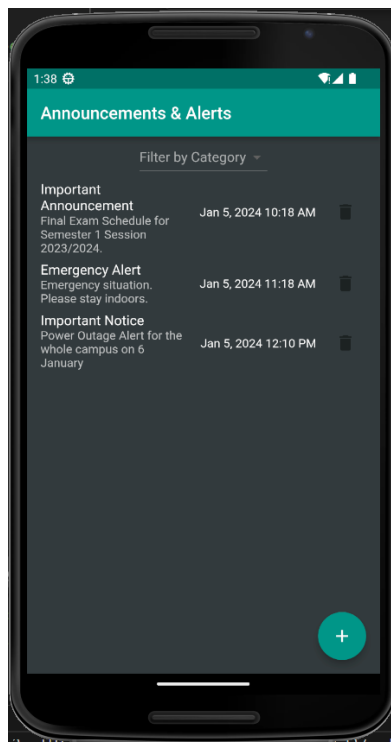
1:38

Announcements & Alerts

Filter by Category

Important Announcement
Final Exam Schedule for Semester 1 Session 2023/2024.
Jan 5, 2024 10:18 AM

Emergency Alert
Emergency situation. Please stay indoors.
Jan 5, 2024 11:18 AM

Important Notice
Power Outage Alert for the whole campus on 6 January
Jan 5, 2024 12:10 PM

+